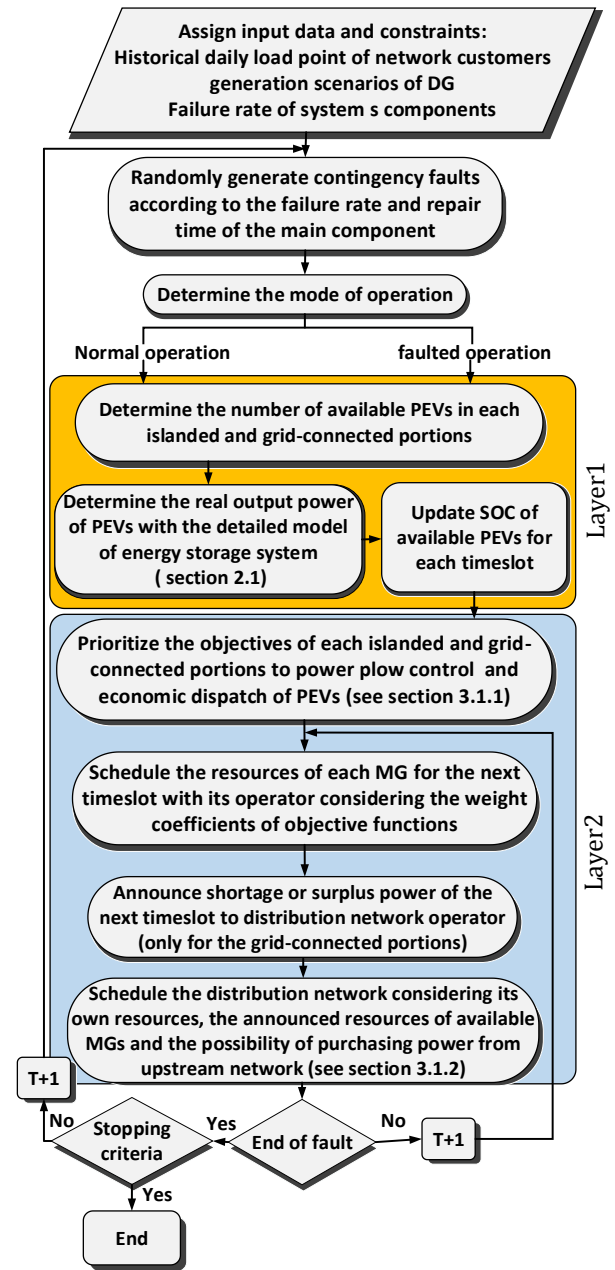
Assign input data and constraints:
Historical daily load point of network customers
generation scenarios of DG
Failure rate of system s components

Randomly generate contingency faults according to the failure rate and repair time of the main component

Determine the mode of operation

Normal operation

faulted operation

Determine the number of available PEVs in each islanded and grid-connected portions

Determine the real output power of PEVs with the detailed model of energy storage system ( section 2.1)

Update SOC of available PEVs for each timeslot

Layer1

Prioritize the objectives of each islanded and grid-connected portions to power plow control and economic dispatch of PEVs (see section 3.1.1)

Schedule the resources of each MG for the next timeslot with its operator considering the weight coefficients of objective functions

Announce shortage or surplus power of the next timeslot to distribution network operator (only for the grid-connected portions)

Schedule the distribution network considering its own resources, the announced resources of available MGs and the possibility of purchasing power from upstream network (see section 3.1.2)

Layer2

T+1

No

Stopping criteria

Yes

End of fault

No

T+1

Yes

End